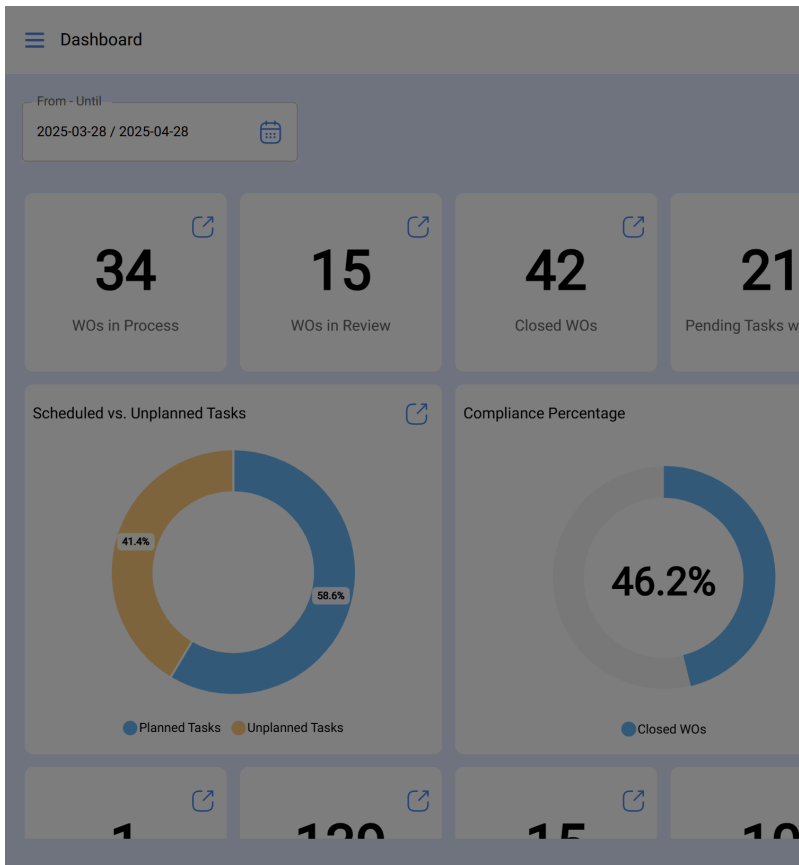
Dashboard

From - Until
2025-03-28 / 2025-04-28

34
WOs in Process

15
WOs in Review

42
Closed WOs

21
Pending Tasks w

Scheduled vs. Unplanned Tasks

41.4%
58.6%

Planned Tasks Unplanned Tasks

Compliance Percentage

46.2%

Closed WOs

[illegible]
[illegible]
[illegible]
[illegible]